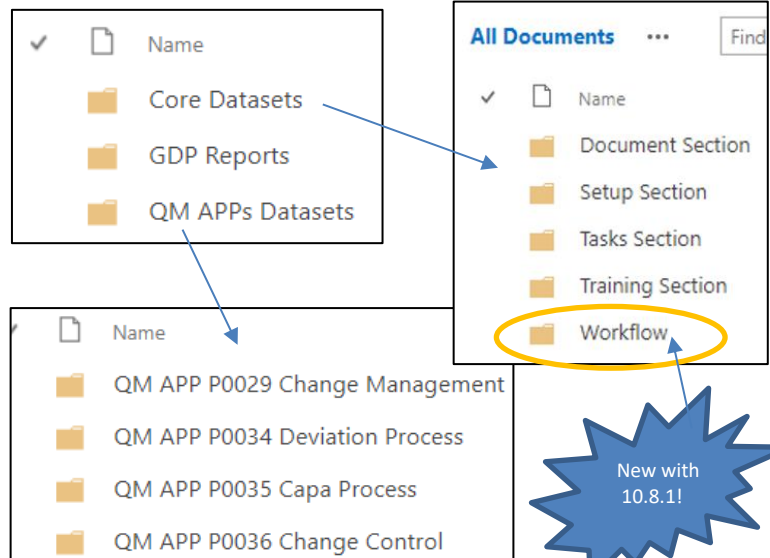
Name
Core Datasets
GDP Reports
QM APPs Datasets

All Documents ··· Find

Name
Document Section
Setup Section
Tasks Section
Training Section
Workflow

Name
QM APP P0029 Change Management
QM APP P0034 Deviation Process
QM APP P0035 Capa Process
QM APP P0036 Change Control

New with 10.8.1!